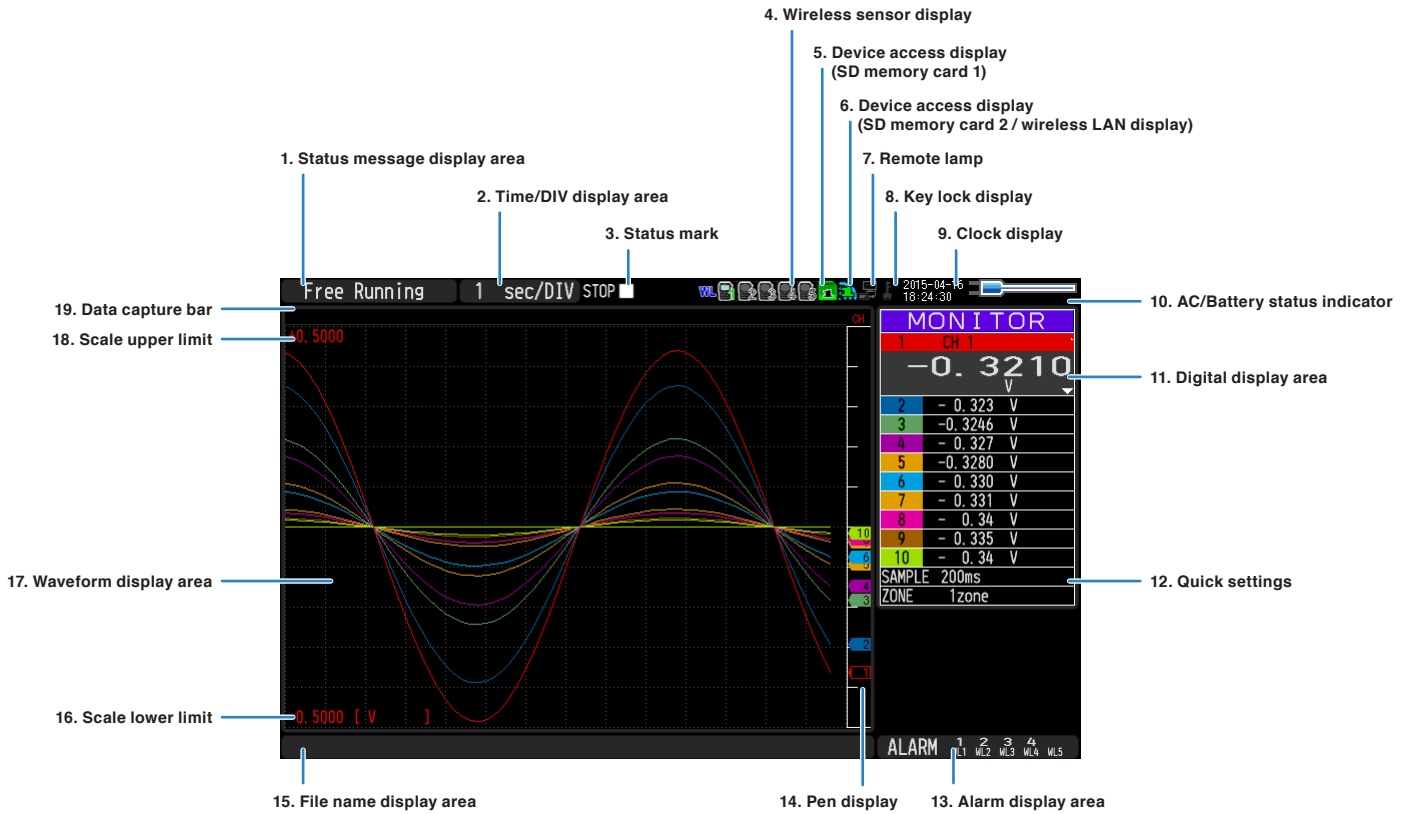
4. Wireless sensor display

5. Device access display
(SD memory card 1)

6. Device access display
(SD memory card 2 / wireless LAN display)

1. Status message display area

7. Remote lamp

2. Time/DIV display area

8. Key lock display

3. Status mark

9. Clock display

Free Running   1 sec/DIV   STOP

WL

2015-04-16
18:24:30

19. Data capture bar

10. AC/Battery status indicator

18. Scale upper limit

+0.5000

CH

MONITOR

| 1 | CH 1 |
|---|---|
| | −0. 3210 V |
| 2 | − 0. 323 V |
| 3 | −0. 3246 V |
| 4 | − 0. 327 V |
| 5 | −0. 3280 V |
| 6 | − 0. 330 V |
| 7 | − 0. 331 V |
| 8 | − 0. 34 V |
| 9 | − 0. 335 V |
| 10 | − 0. 34 V |

SAMPLE 200ms
ZONE 1zone

11. Digital display area

10
6
5
4
3
2
1

17. Waveform display area

12. Quick settings

16. Scale lower limit

-0.5000 [ V ]

ALARM 1 2 3 4
L1 WL2 WL3 WL4 WL5

15. File name display area

14. Pen display

13. Alarm display area